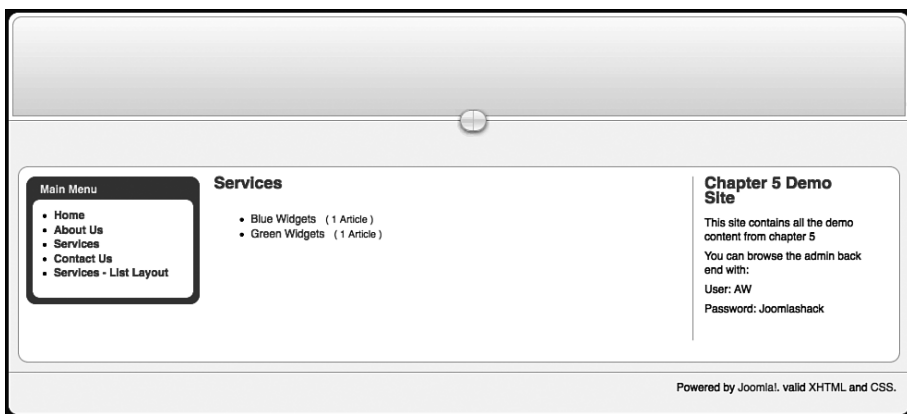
Main Menu

- Home
- About Us
- Services
- Contact Us
- Services - List Layout

Services

- Blue Widgets ( 1 Article )
- Green Widgets ( 1 Article )

Chapter 5 Demo Site

This site contains all the demo content from chapter 5

You can browse the admin back end with:

User: AW

Password: Joomlashack

Powered by Joomla!. valid XHTML and CSS.